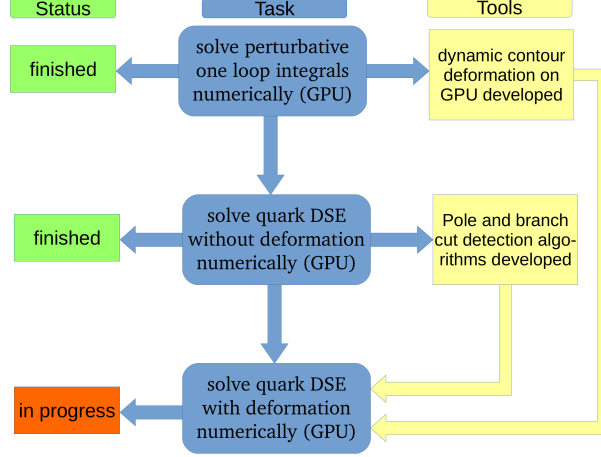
Status

Task

Tools

finished

solve perturbative one loop integrals numerically (GPU)

dynamic contour deformation on GPU developed

finished

solve quark DSE without deformation numerically (GPU)

Pole and branch cut detection algorithms developed

in progress

solve quark DSE with deformation numerically (GPU)